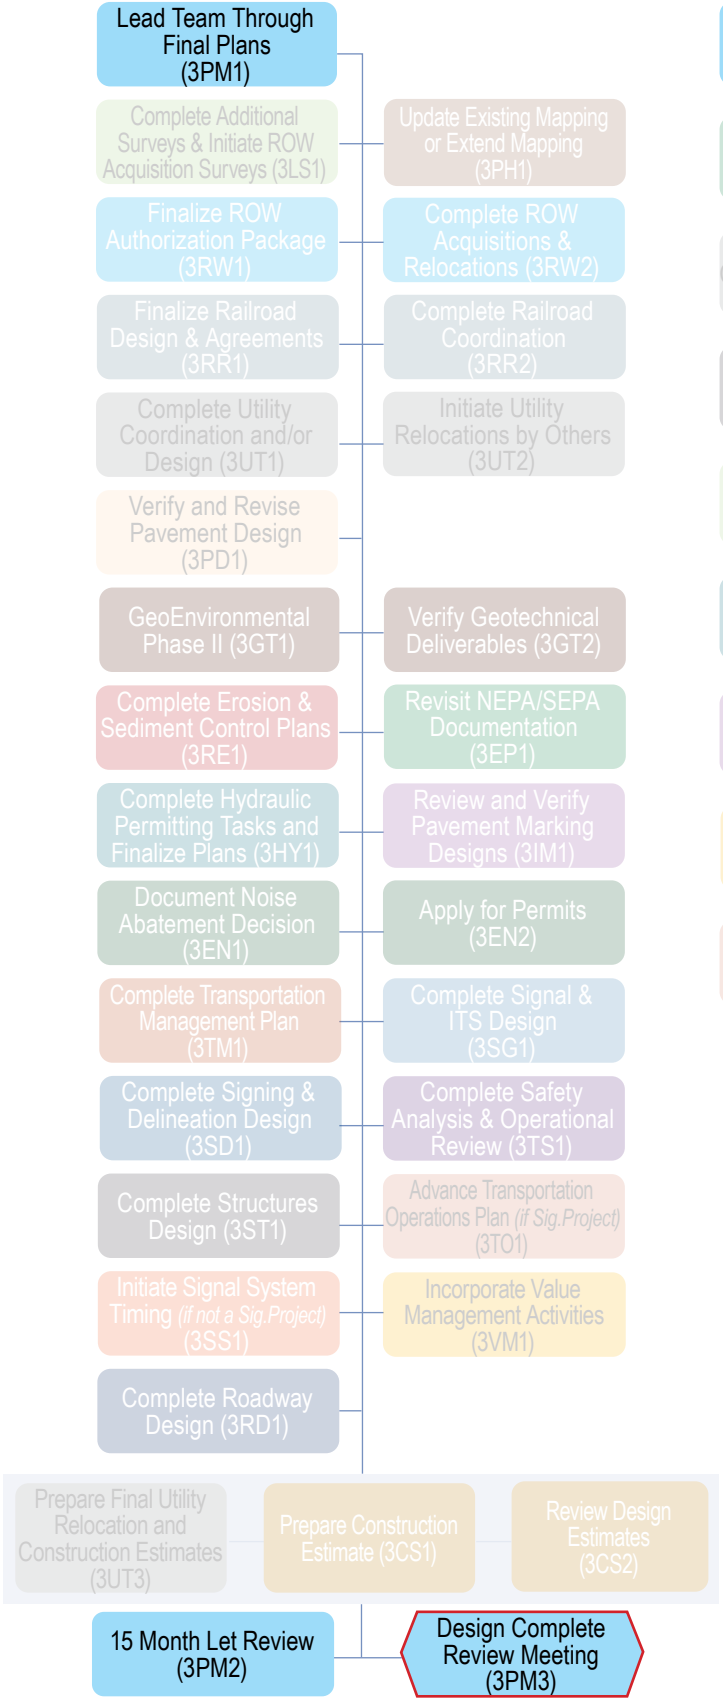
Lead Team Through Final Plans (3PM1)

Complete Additional Surveys & Initiate ROW Acquisition Surveys (3LS1)

Update Existing Mapping or Extend Mapping (3PH1)

Finalize ROW Authorization Package (3RW1)

Complete ROW Acquisitions & Relocations (3RW2)

Finalize Railroad Design & Agreements (3RR1)

Complete Railroad Coordination (3RR2)

Complete Utility Coordination and/or Design (3UT1)

Initiate Utility Relocations by Others (3UT2)

Verify and Revise Pavement Design (3PD1)

GeoEnvironmental Phase II (3GT1)

Verify Geotechnical Deliverables (3GT2)

Complete Erosion & Sediment Control Plans (3RE1)

Revisit NEPA/SEPA Documentation (3EP1)

Complete Hydraulic Permitting Tasks and Finalize Plans (3HY1)

Review and Verify Pavement Marking Designs (3IM1)

Document Noise Abatement Decision (3EN1)

Apply for Permits (3EN2)

Complete Transportation Management Plan (3TM1)

Complete Signal & ITS Design (3SG1)

Complete Signing & Delineation Design (3SD1)

Complete Safety Analysis & Operational Review (3TS1)

Complete Structures Design (3ST1)

Advance Transportation Operations Plan (if Sig.Project) (3TO1)

Initiate Signal System Timing (if not a Sig.Project) (3SS1)

Incorporate Value Management Activities (3VM1)

Complete Roadway Design (3RD1)

Prepare Final Utility Relocation and Construction Estimates (3UT3)

Prepare Construction Estimate (3CS1)

Review Design Estimates (3CS2)

15 Month Let Review (3PM2)

Design Complete Review Meeting (3PM3)